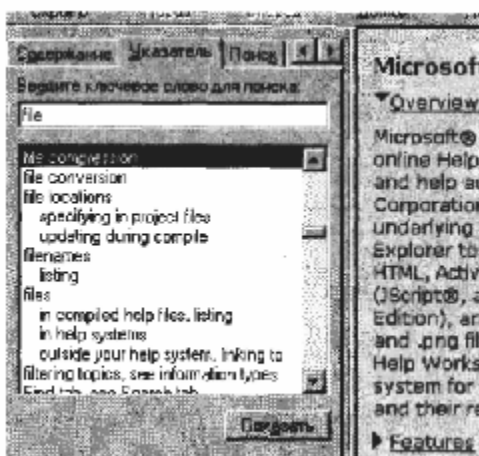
Содержание Указатель Поиск

Введите ключевое слово для поиска:

file

file compression
file conversion
file locations
specifying in project files
updating during compile
filenames
listing
files
in compiled help files, listing
in help systems
outside your help system, linking to
filtering topics, see information types
Find tab, see Search tab

Показать

Microsof

Overview

Microsoft® online Help and help au Corporation underlying Explorer to HTML, Activ (JScript®, a Edition), an and .png fil Help Works system for and their re

Features